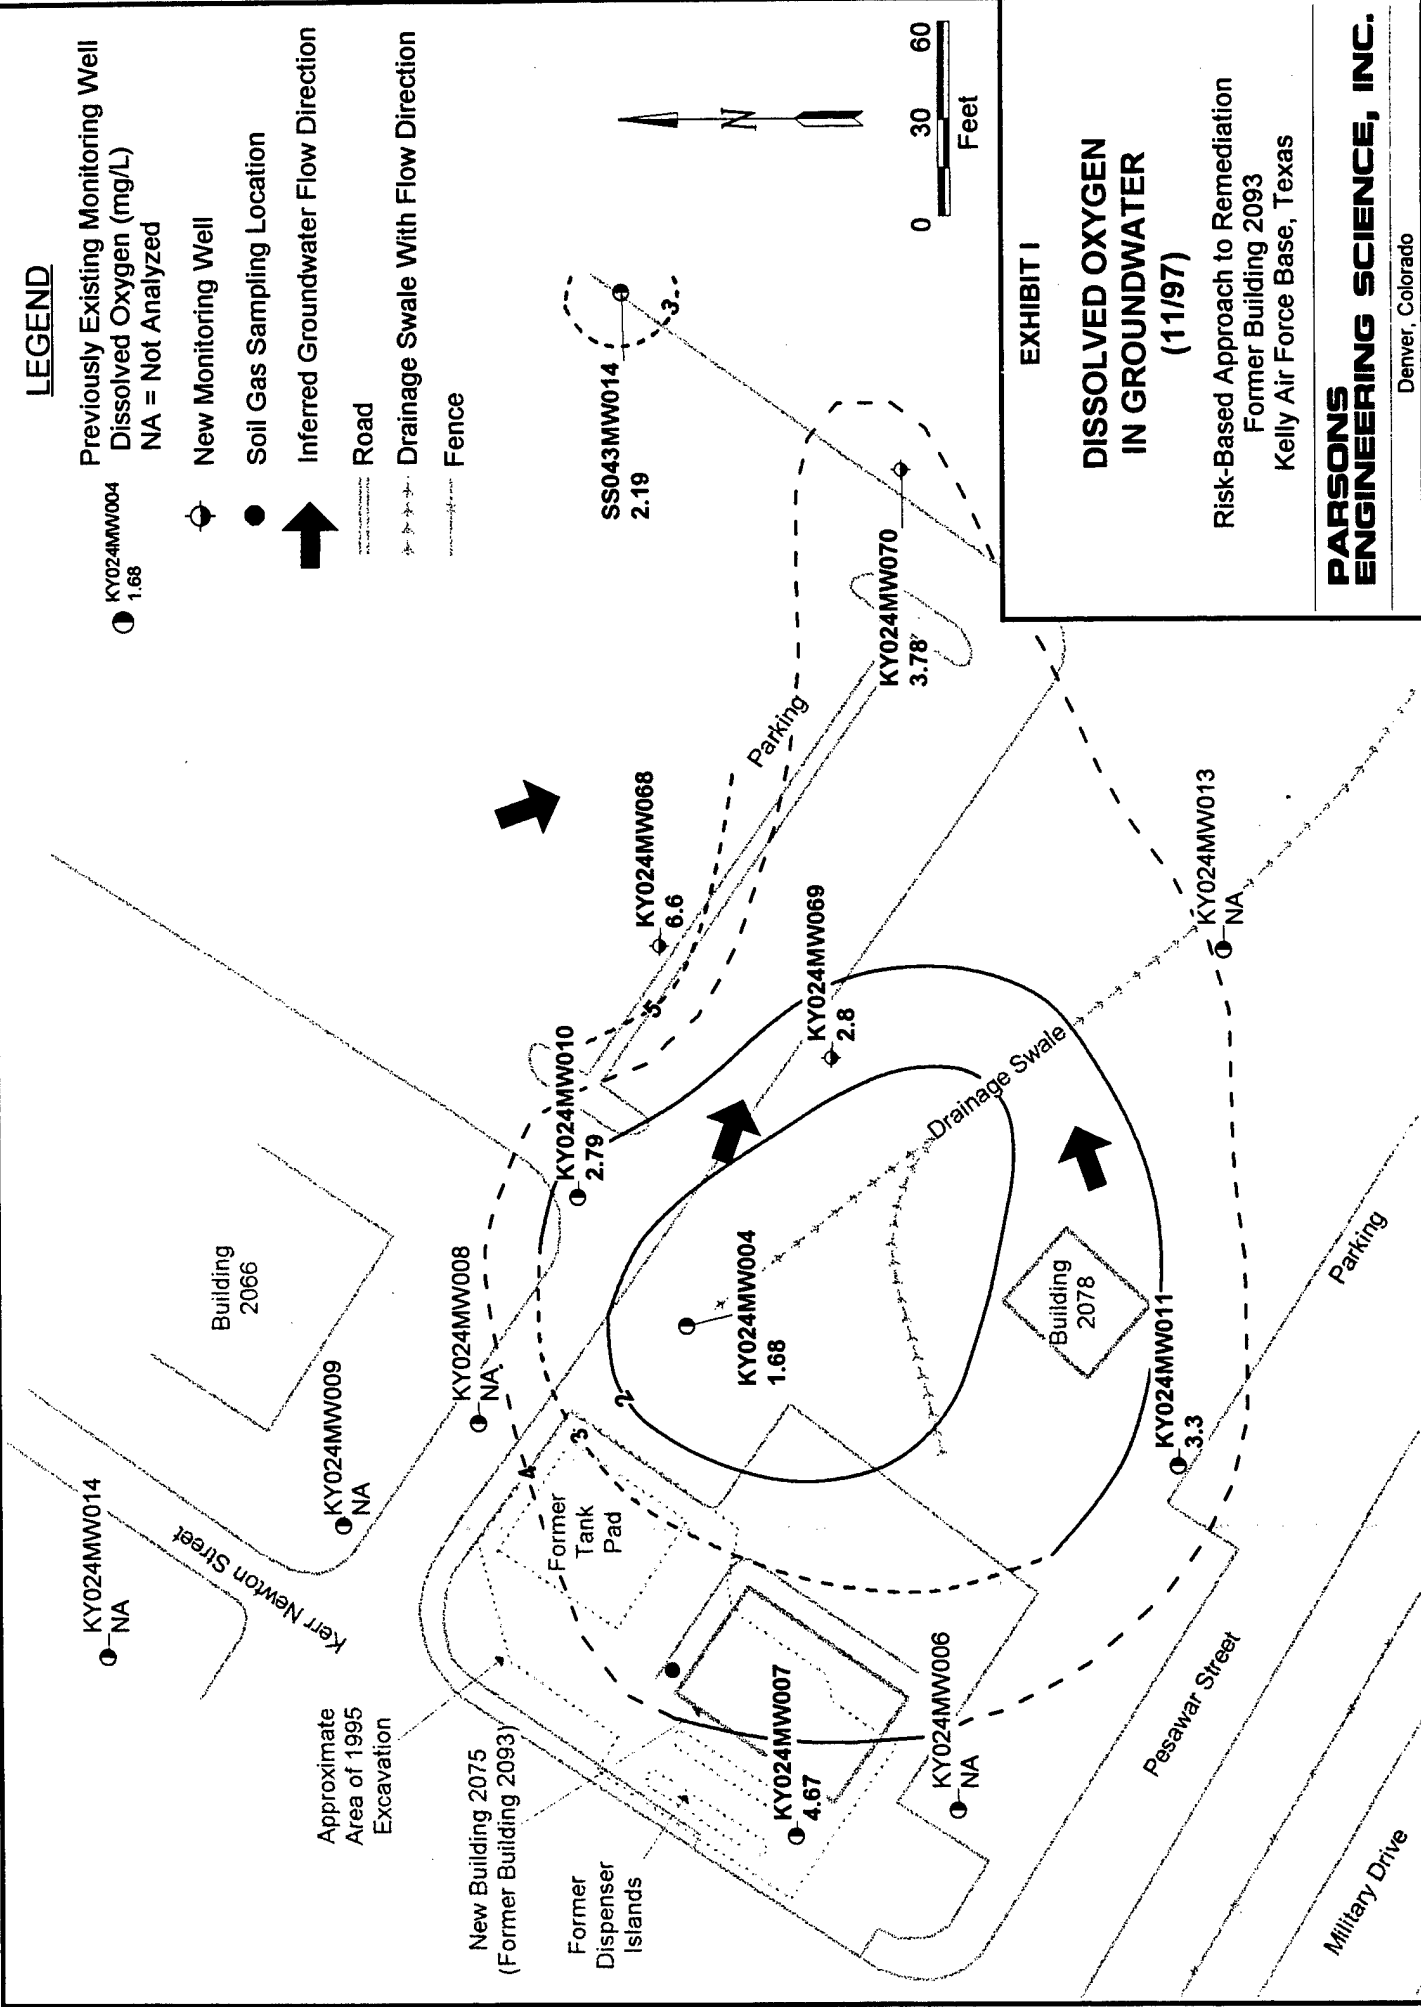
LEGEND

KY024MW004 1.68 Previously Existing Monitoring Well Dissolved Oxygen (mg/L) NA = Not Analyzed

New Monitoring Well

Soil Gas Sampling Location

Inferred Groundwater Flow Direction

Road

Drainage Swale With Flow Direction

Fence

N

0 30 60
Feet

EXHIBIT I

DISSOLVED OXYGEN IN GROUNDWATER (11/97)

Risk-Based Approach to Remediation
Former Building 2093
Kelly Air Force Base, Texas

PARSONS ENGINEERING SCIENCE, INC.
Denver, Colorado

SS043MW014
2.19

3

KY024MW070
3.78

Parking

KY024MW068
6.6

KY024MW069
2.8

KY024MW013
NA

KY024MW010
2.79

5

Drainage Swale

Building 2066

KY024MW008
NA

KY024MW004
1.68

Building 2078

KY024MW009
NA

KY024MW014
NA

Kerr Newton Street

2

3

4

Former Tank Pad

KY024MW011
3.3

Parking

Approximate Area of 1995 Excavation

New Building 2075 (Former Building 2093)

Former Dispenser Islands

KY024MW007
4.67

KY024MW006
NA

Pesawar Street

Military Drive